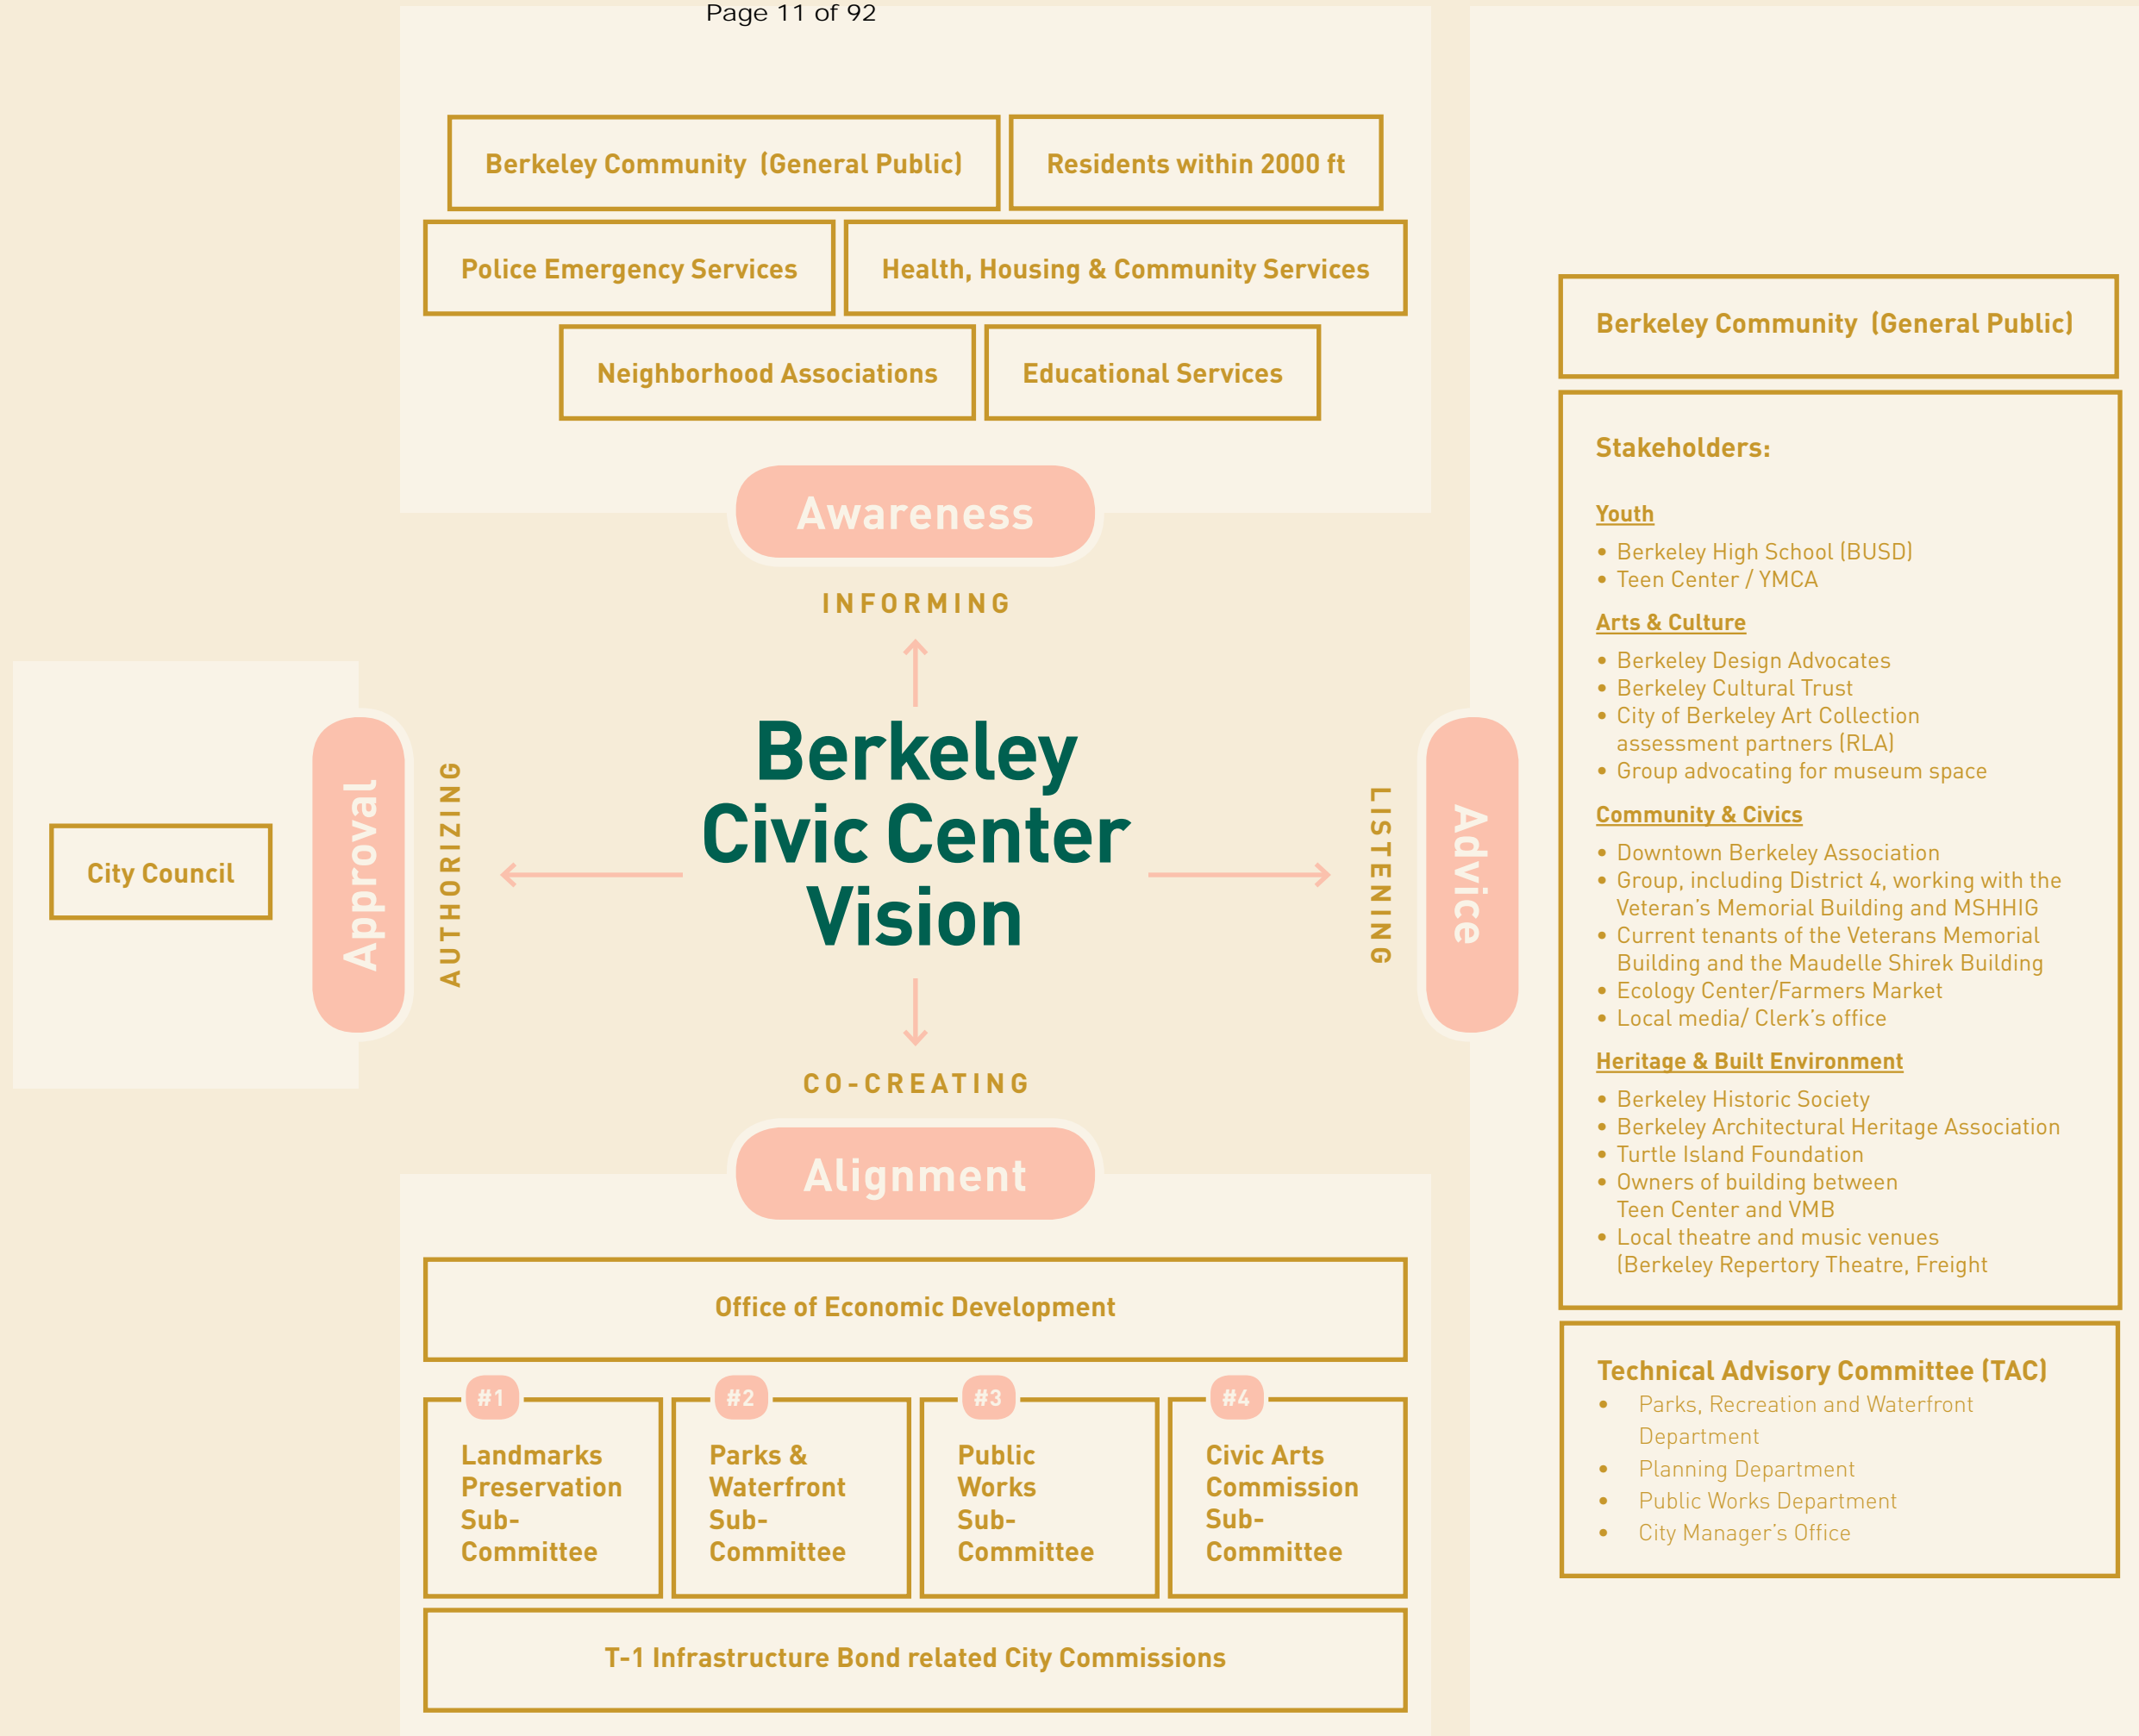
Page 11 of 92

Berkeley Community (General Public)
Residents within 2000 ft
Police Emergency Services
Health, Housing & Community Services
Neighborhood Associations
Educational Services

Awareness

INFORMING

City Council

Approval

AUTHORIZING

Berkeley Civic Center Vision

LISTENING

Advice

CO-CREATING

Alignment

Office of Economic Development

#1 Landmarks Preservation Sub-Committee
#2 Parks & Waterfront Sub-Committee
#3 Public Works Sub-Committee
#4 Civic Arts Commission Sub-Committee

T-1 Infrastructure Bond related City Commissions

Berkeley Community (General Public)

Stakeholders:

Youth
• Berkeley High School (BUSD)
• Teen Center / YMCA

Arts & Culture
• Berkeley Design Advocates
• Berkeley Cultural Trust
• City of Berkeley Art Collection assessment partners (RLA)
• Group advocating for museum space

Community & Civics
• Downtown Berkeley Association
• Group, including District 4, working with the Veteran's Memorial Building and MSHHIG
• Current tenants of the Veterans Memorial Building and the Maudelle Shirek Building
• Ecology Center/Farmers Market
• Local media/ Clerk's office

Heritage & Built Environment
• Berkeley Historic Society
• Berkeley Architectural Heritage Association
• Turtle Island Foundation
• Owners of building between Teen Center and VMB
• Local theatre and music venues (Berkeley Repertory Theatre, Freight

Technical Advisory Committee (TAC)
• Parks, Recreation and Waterfront Department
• Planning Department
• Public Works Department
• City Manager's Office